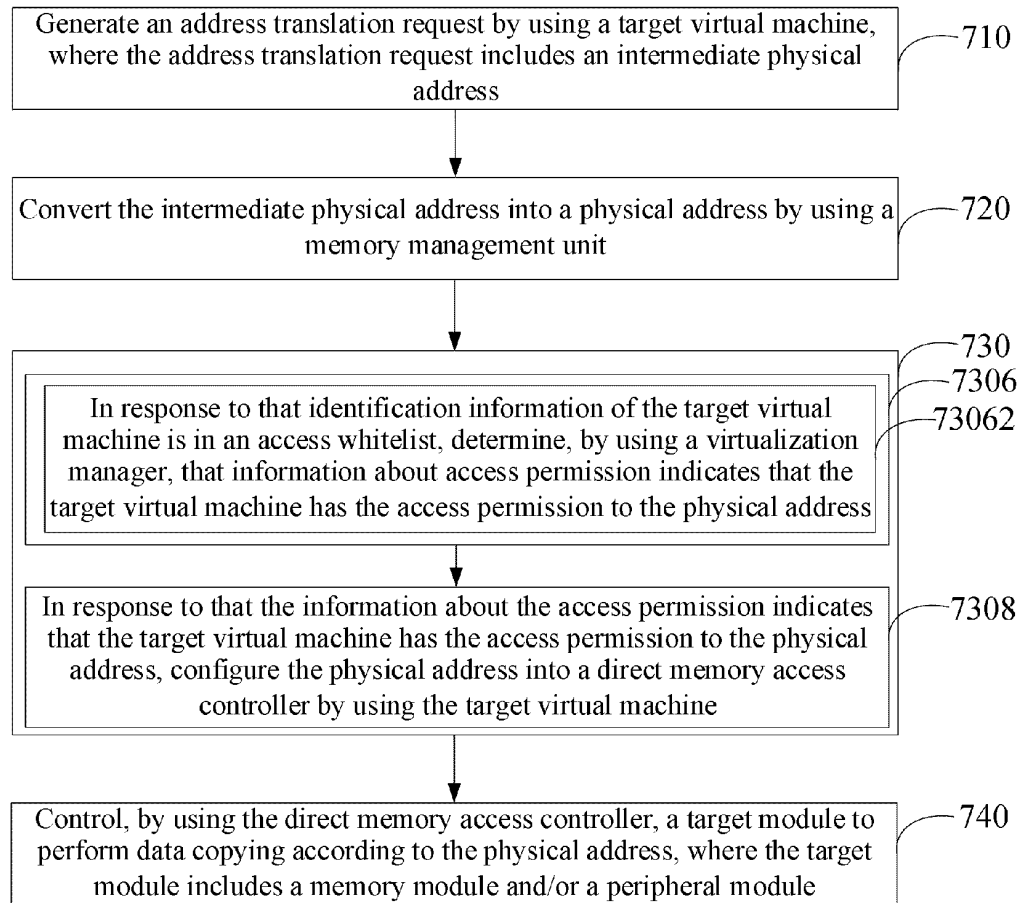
Generate an address translation request by using a target virtual machine, where the address translation request includes an intermediate physical address

710

Convert the intermediate physical address into a physical address by using a memory management unit

720

730

7306

73062

In response to that identification information of the target virtual machine is in an access whitelist, determine, by using a virtualization manager, that information about access permission indicates that the target virtual machine has the access permission to the physical address

In response to that the information about the access permission indicates that the target virtual machine has the access permission to the physical address, configure the physical address into a direct memory access controller by using the target virtual machine

7308

Control, by using the direct memory access controller, a target module to perform data copying according to the physical address, where the target module includes a memory module and/or a peripheral module

740